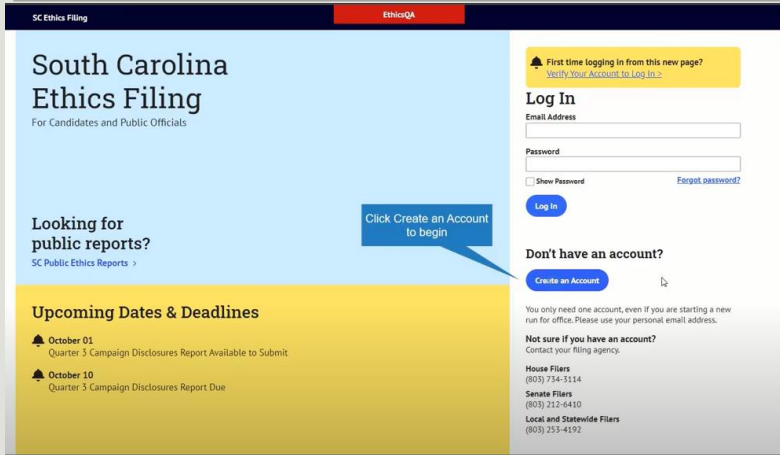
SC Ethics Filing

EthicsQA

South Carolina Ethics Filing
For Candidates and Public Officials

Looking for public reports?
SC Public Ethics Reports >

Click Create an Account to begin

Upcoming Dates & Deadlines

October 01
Quarter 3 Campaign Disclosures Report Available to Submit

October 10
Quarter 3 Campaign Disclosures Report Due

First time logging in from this new page?
Verify Your Account to Log In >

Log In
Email Address

Password

Show Password
Forgot password?

Log In

Don't have an account?

Create an Account

You only need one account, even if you are starting a new run for office. Please use your personal email address.

Not sure if you have an account?
Contact your filing agency.

House Filers
(803) 734-3114

Senate Filers
(803) 212-6410

Local and Statewide Filers
(803) 253-4192